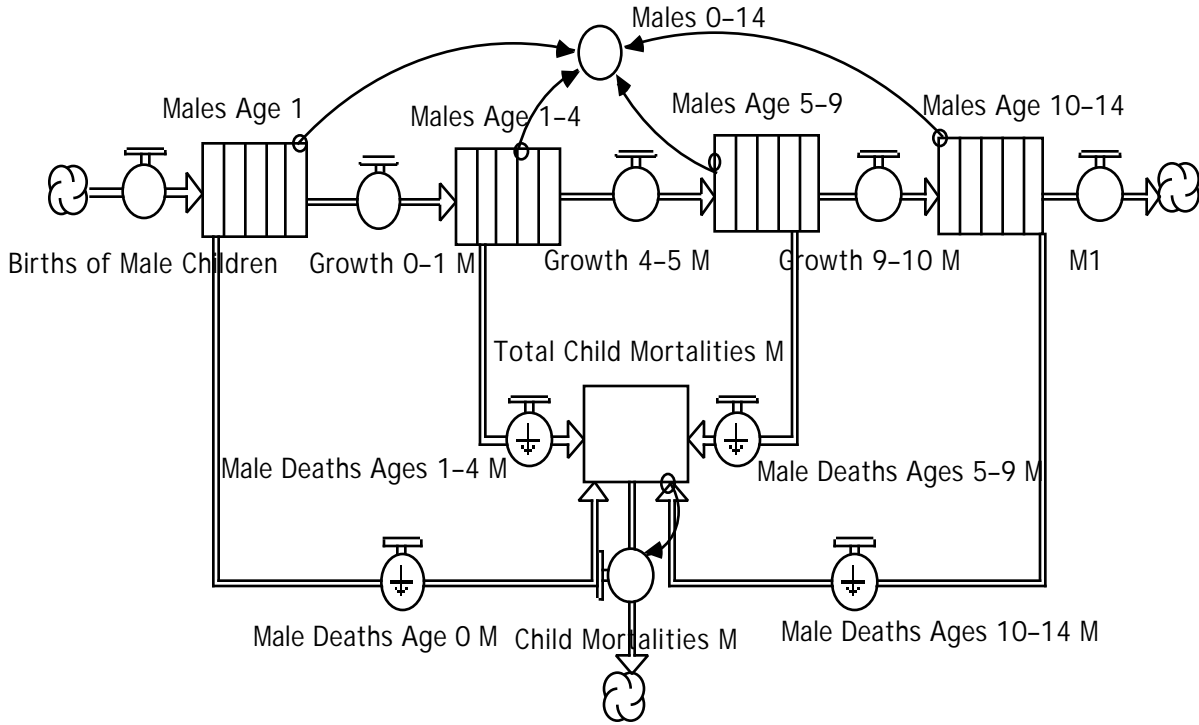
Males 0–14

Males Age 1

Males Age 1–4

Males Age 5–9

Males Age 10–14

Births of Male Children

Growth 0–1 M

Growth 4–5 M

Growth 9–10 M

M1

Total Child Mortalities M

Male Deaths Ages 1–4 M

Male Deaths Ages 5–9 M

Male Deaths Age 0 M

Child Mortalities M

Male Deaths Ages 10–14 M